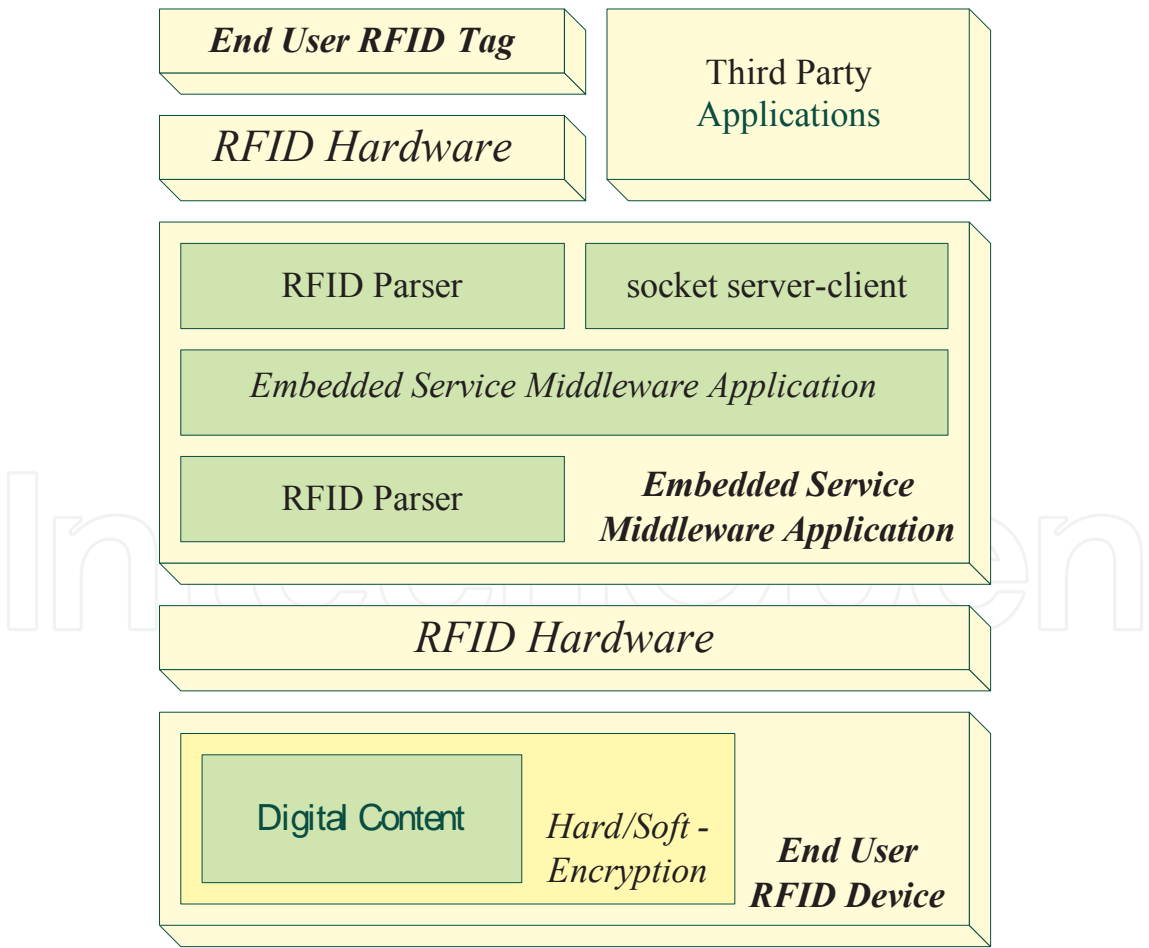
End User RFID Tag

Third Party Applications

RFID Hardware

RFID Parser

socket server-client

Embedded Service Middleware Application

RFID Parser

Embedded Service Middleware Application

RFID Hardware

Digital Content

Hard/Soft - Encryption

End User RFID Device